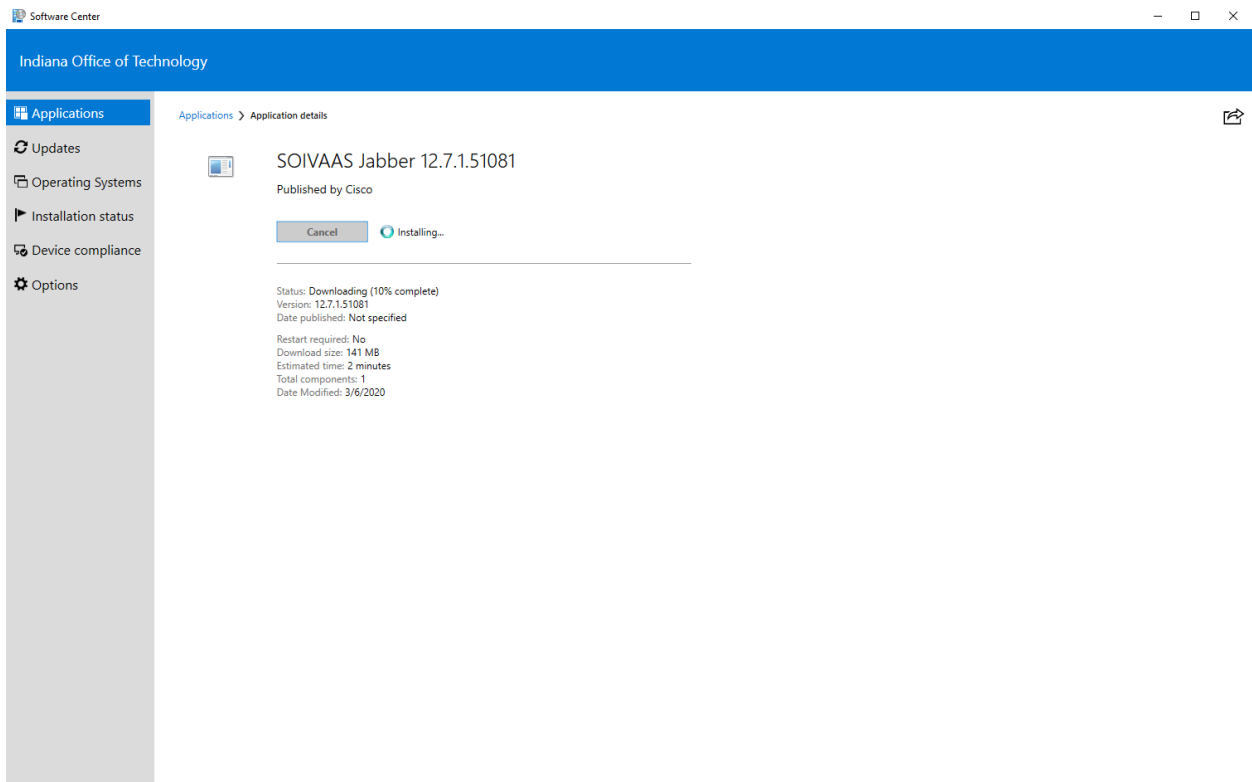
Software Center

Indiana Office of Technology

Applications
Updates
Operating Systems
Installation status
Device compliance
Options

Applications > Application details

SOIVAAS Jabber 12.7.1.51081

Published by Cisco

Cancel
Installing...

Status: Downloading (10% complete)
Version: 12.7.1.51081
Date published: Not specified

Restart required: No
Download size: 141 MB
Estimated time: 2 minutes
Total components: 1
Date Modified: 3/6/2020